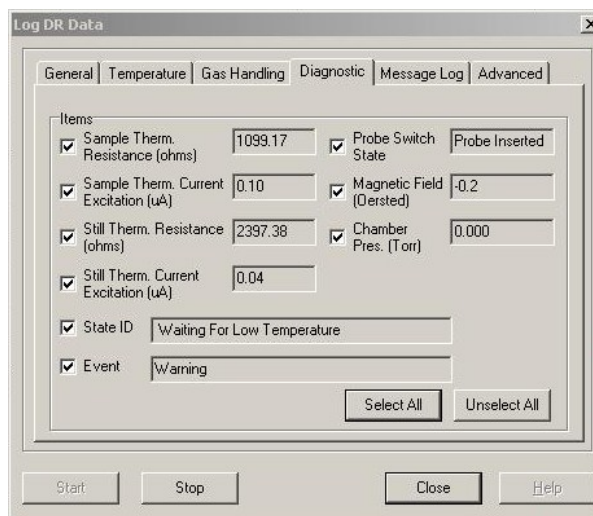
Log DR Data

General | Temperature | Gas Handling | Diagnostic | Message Log | Advanced

Items

Sample Therm. Resistance (ohms) 1099.17

Probe Switch State Probe Inserted

Sample Therm. Current Excitation (uA) 0.10

Magnetic Field (Oersted) -0.2

Still Therm. Resistance (ohms) 2397.38

Chamber Pres. (Torr) 0.000

Still Therm. Current Excitation (uA) 0.04

State ID Waiting For Low Temperature

Event Warning

Select All

Unselect All

Start

Stop

Close

Help